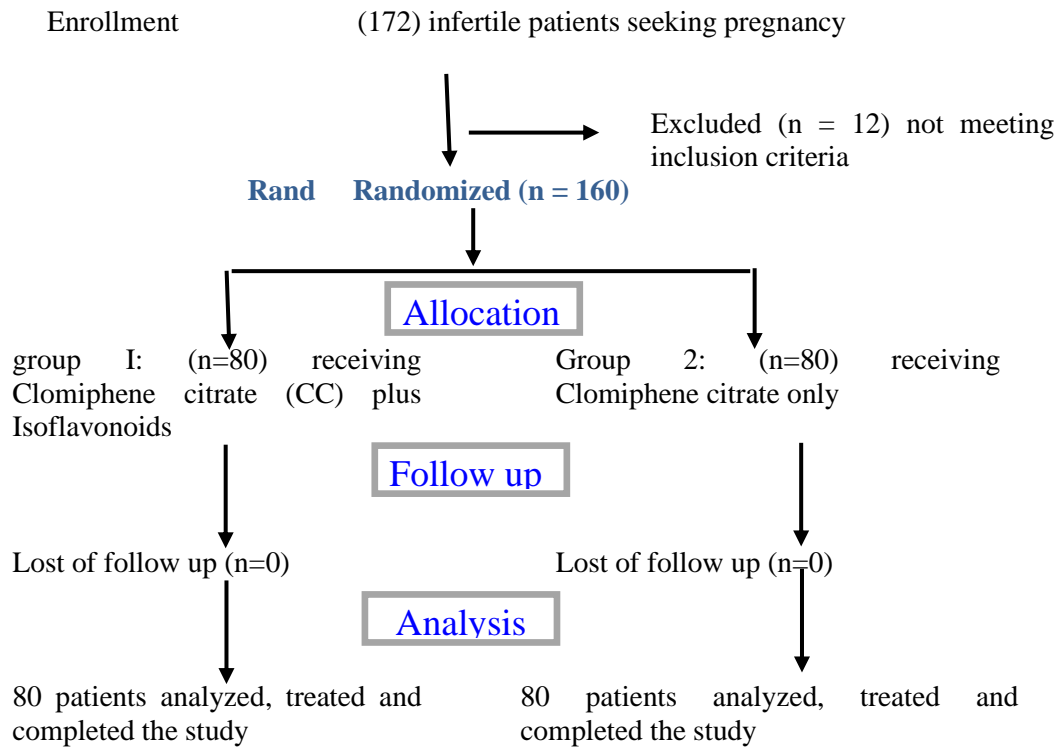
Enrollment (172) infertile patients seeking pregnancy

Excluded (n = 12) not meeting inclusion criteria

Rand Randomized (n = 160)

Allocation

group I: (n=80) receiving Clomiphene citrate (CC) plus Isoflavonoids

Group 2: (n=80) receiving Clomiphene citrate only

Follow up

Lost of follow up (n=0)

Lost of follow up (n=0)

Analysis

80 patients analyzed, treated and completed the study

80 patients analyzed, treated and completed the study